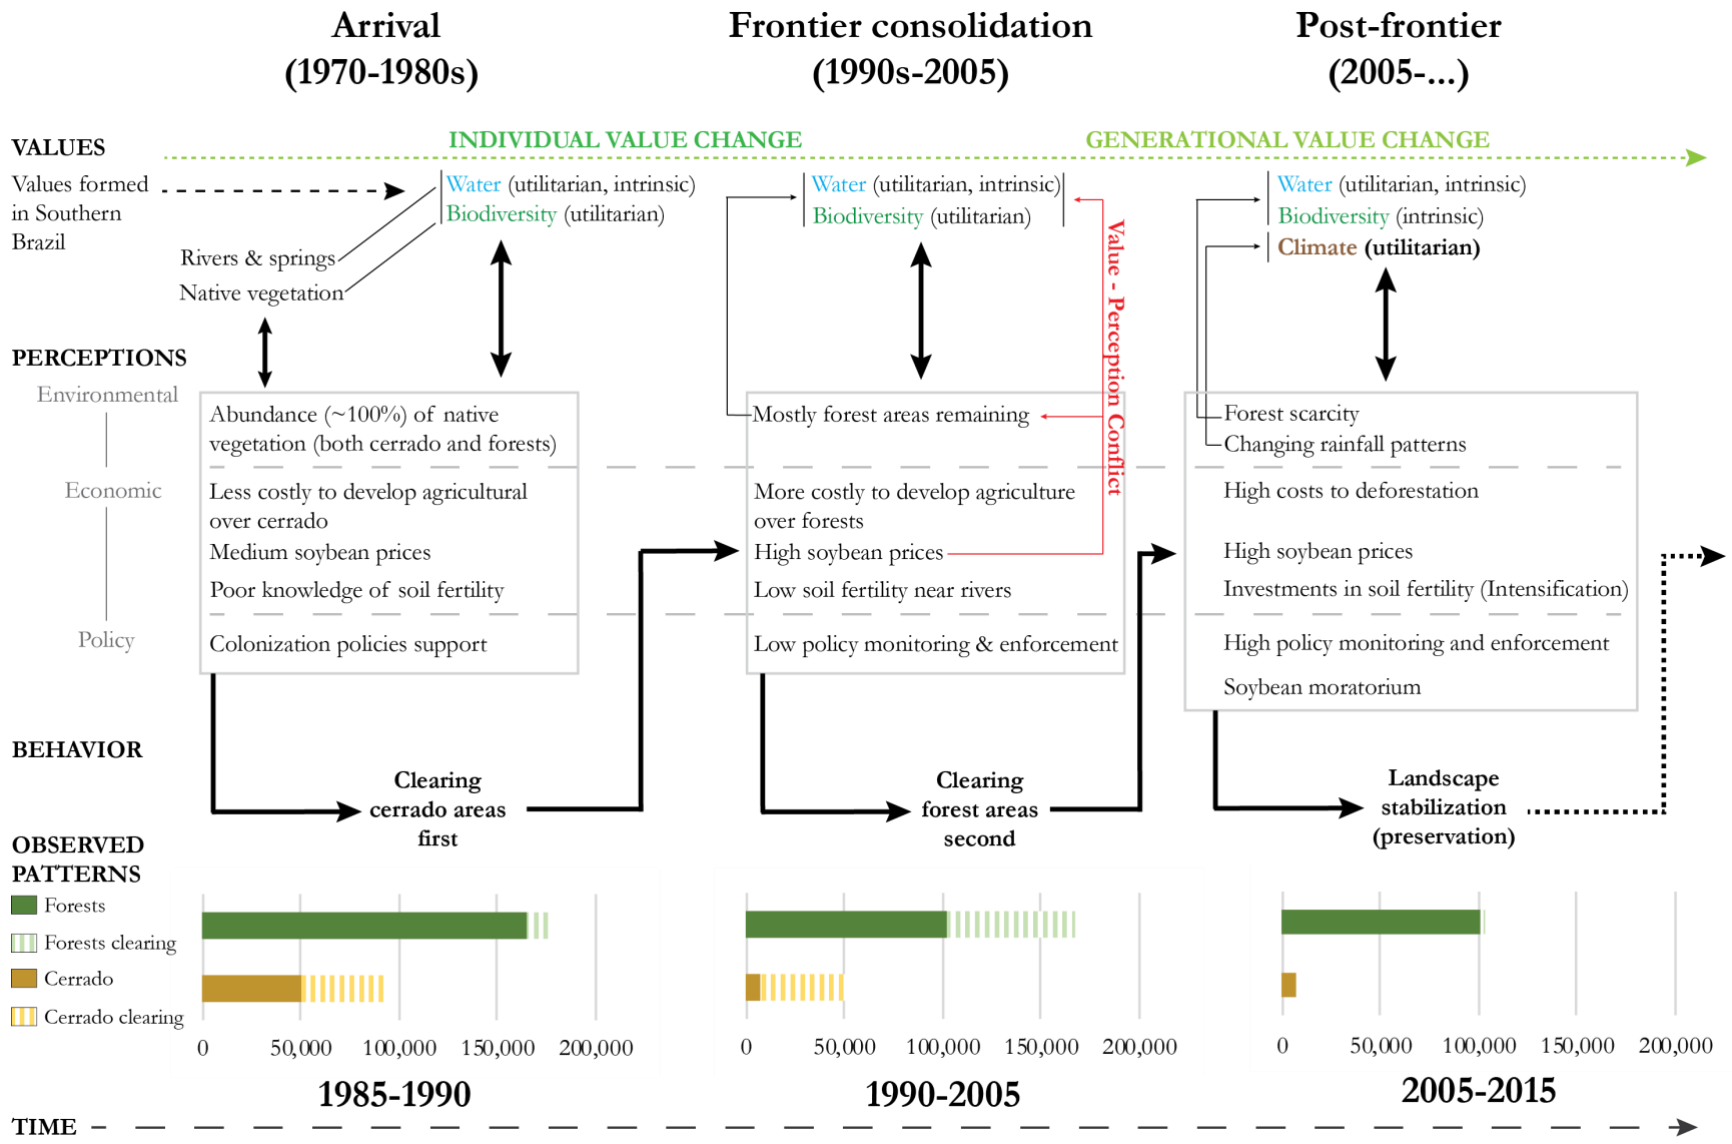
Arrival (1970-1980s)

Frontier consolidation (1990s-2005)

Post-frontier (2005-...)

VALUES

INDIVIDUAL VALUE CHANGE

GENERATIONAL VALUE CHANGE

Values formed in Southern Brazil

Water (utilitarian, intrinsic)
Biodiversity (utilitarian)

Rivers & springs
Native vegetation

Water (utilitarian, intrinsic)
Biodiversity (utilitarian)

Value - Perception Conflict

Water (utilitarian, intrinsic)
Biodiversity (intrinsic)
Climate (utilitarian)

PERCEPTIONS

Environmental

Economic

Policy

Abundance (~100%) of native vegetation (both cerrado and forests)

Less costly to develop agricultural over cerrado

Medium soybean prices

Poor knowledge of soil fertility

Colonization policies support

Mostly forest areas remaining

More costly to develop agriculture over forests

High soybean prices

Low soil fertility near rivers

Low policy monitoring & enforcement

Forest scarcity

Changing rainfall patterns

High costs to deforestation

High soybean prices

Investments in soil fertility (Intensification)

High policy monitoring and enforcement

Soybean moratorium

BEHAVIOR

Clearing cerrado areas first

Clearing forest areas second

Landscape stabilization (preservation)

OBSERVED PATTERNS

Forests

Forests clearing

Cerrado

Cerrado clearing

0 50,000 100,000 150,000 200,000

0 50,000 100,000 150,000 200,000

0 50,000 100,000 150,000 200,000

1985-1990

1990-2005

2005-2015

TIME